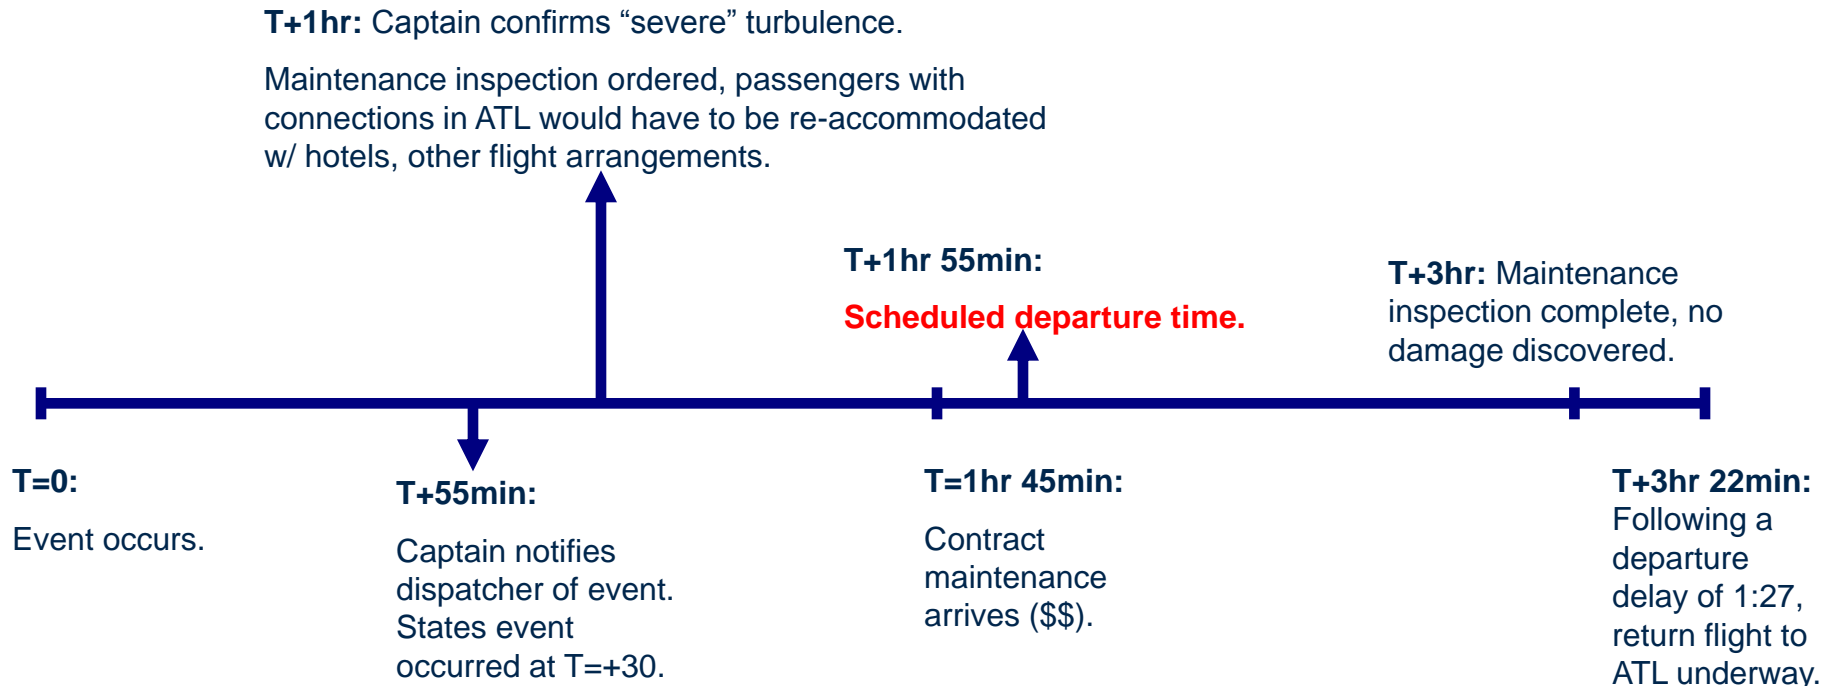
**T+1hr:** Captain confirms “severe” turbulence.

Maintenance inspection ordered, passengers with connections in ATL would have to be re-accommodated w/ hotels, other flight arrangements.

**T+1hr 55min:**

**Scheduled departure time.**

**T+3hr:** Maintenance inspection complete, no damage discovered.

**T=0:**

Event occurs.

**T+55min:**

Captain notifies dispatcher of event. States event occurred at T=+30.

**T=1hr 45min:**

Contract maintenance arrives ($$).

**T+3hr 22min:**

Following a departure delay of 1:27, return flight to ATL underway.